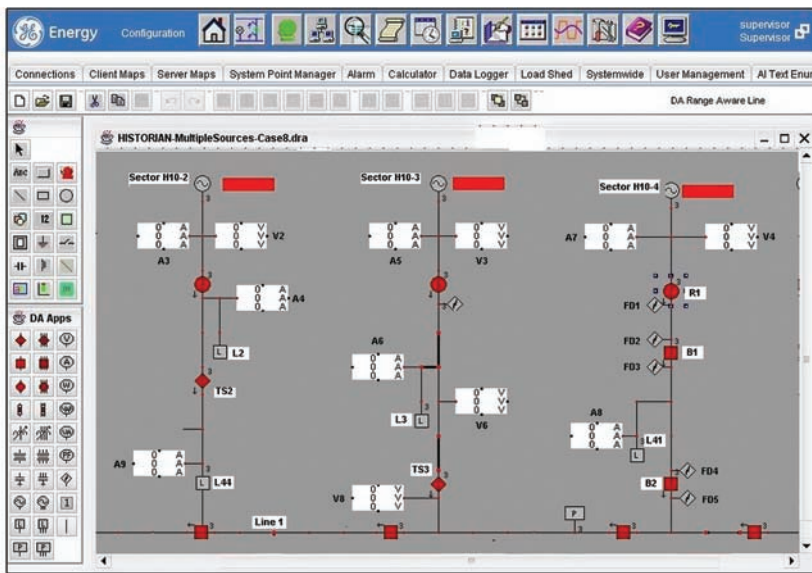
Energy Configuration

supervisor
Supervisor

Connections | Client Maps | Server Maps | System Point Manager | Alarm | Calculator | Data Logger | Load Shed | Systemwide | User Management | AI Text Enu

DA Range Aware Line

ABC

12

DA Apps

HISTORIAN-MultipleSources-Case8.dra

Sector H10-2

Sector H10-3

Sector H10-4

0 A
0 A
0 A

0 V
0 V
0 V

V2

A3

0 A
0 A
0 A

0 V
0 V
0 V

A5

V3

A7

0 A
0 A
0 A

0 V
0 V
0 V

V4

0 A
0 A
0 A

A4

R1

FD1

FD2

B1

FD3

L2

A6

0 A
0 A
0 A

TS2

0 V
0 V
0 V

L3

V6

A8

0 A
0 A
0 A

L41

A9

0 A
0 A
0 A

TS3

FD4

B2

FD5

L44

V8

0 V
0 V
0 V

P

Line 1